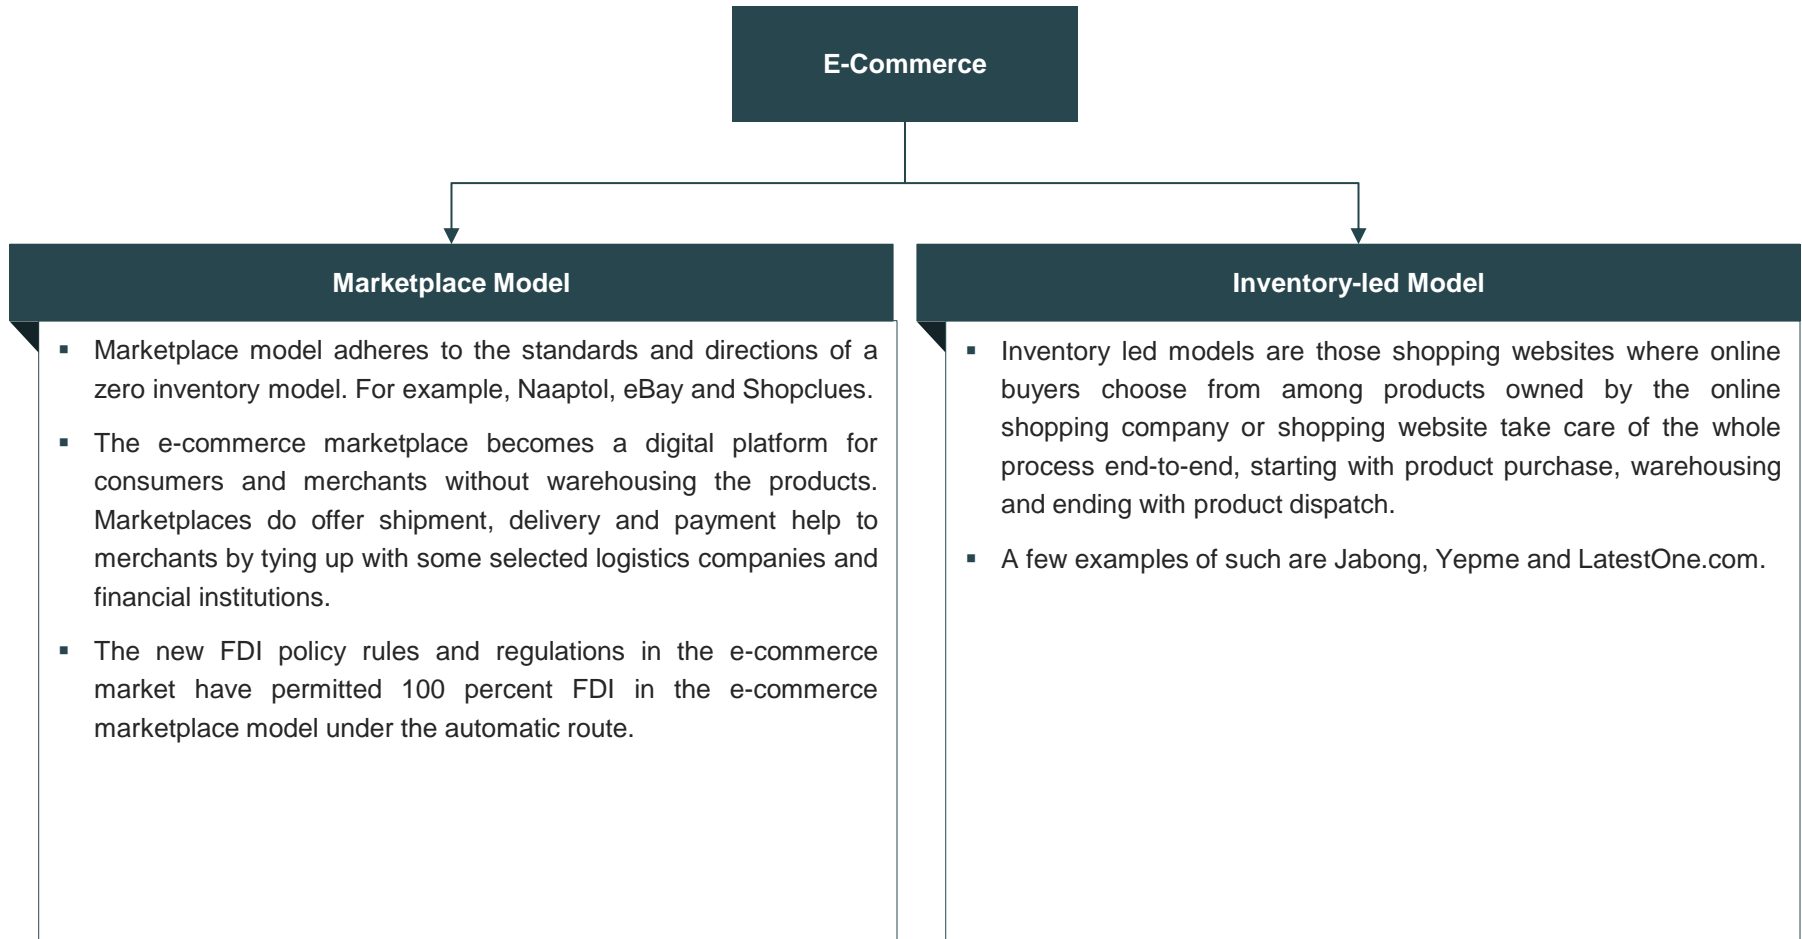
E-Commerce

Marketplace Model

- Marketplace model adheres to the standards and directions of a zero inventory model. For example, Naaptol, eBay and Shopclues.
- The e-commerce marketplace becomes a digital platform for consumers and merchants without warehousing the products. Marketplaces do offer shipment, delivery and payment help to merchants by tying up with some selected logistics companies and financial institutions.
- The new FDI policy rules and regulations in the e-commerce market have permitted 100 percent FDI in the e-commerce marketplace model under the automatic route.

Inventory-led Model

- Inventory led models are those shopping websites where online buyers choose from among products owned by the online shopping company or shopping website take care of the whole process end-to-end, starting with product purchase, warehousing and ending with product dispatch.
- A few examples of such are Jabong, Yepme and LatestOne.com.